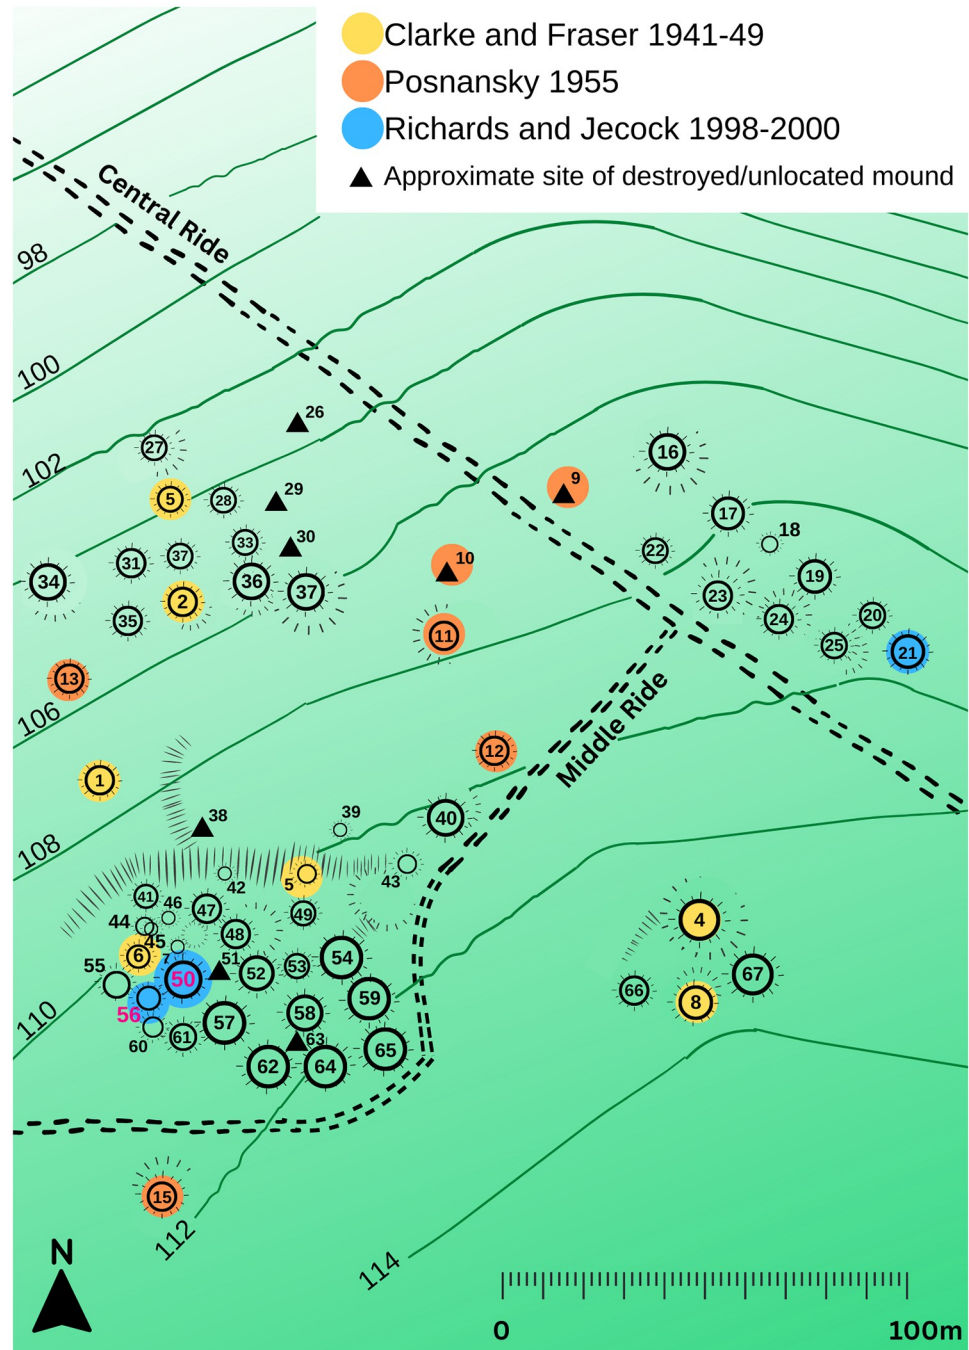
Clarke and Fraser 1941-49
Posnansky 1955
Richards and Jecock 1998-2000
Approximate site of destroyed/unlocated mound

Central Ride
98
100
102
106
108
110
112
114
Middle Ride

26 27 5 28 29 30 33 31 37 34 36 37 2 35 13 9 10 11 16 17 18 22 19 23 24 20 25 21 12 1 38 39 40 42 5 43 41 46 47 44 45 49 48 6 7 51 54 55 50 52 53 56 59 58 57 60 61 63 65 62 64 4 67 66 8 15

N
0
100m